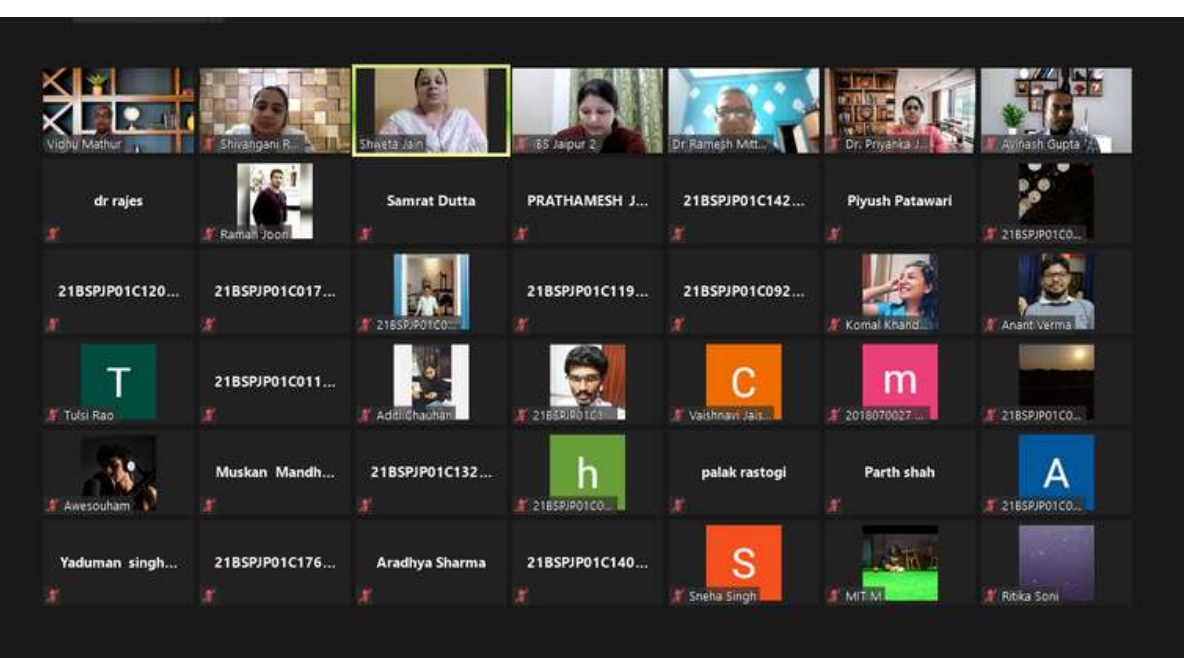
Vidhu Mathur
Shivangani R...
Shweta Jain
IBS Jaipur 2
Dr Ramesh Mitt...
Dr. Priyanka J...
Avinash Gupta

dr rajes
Raman Joon
Samrat Dutta
PRATHAMESH J...
21BSPJP01C142...
Piyush Patawari
21BSPJP01C0...

21BSPJP01C120...
21BSPJP01C017...
21BSPJP01C0...
21BSPJP01C119...
21BSPJP01C092...
Komal Khand...
Anant Verma

T
Tulsi Rao
21BSPJP01C011...
Aditi Chauhan
21BSPJP01C1...
C
Vaishnavi Jais...
m
2018070027 ...
21BSPJP01C0...

Awesouham
Muskan Mandh...
21BSPJP01C132...
h
21BSPJP01C0...
palak rastogi
Parth shah
A
21BSPJP01C0...

Yaduman singh...
21BSPJP01C176...
Aradhya Sharma
21BSPJP01C140...
S
Sneha Singh
MIT M
Ritika Soni